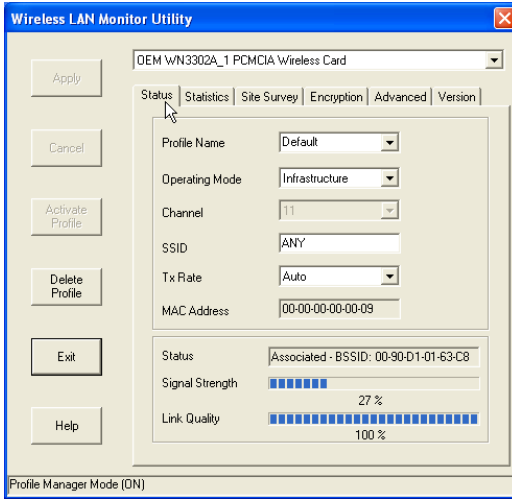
Wireless LAN Monitor Utility

Apply

OEM WN3302A_1 PCMCIA Wireless Card

Status | Statistics | Site Survey | Encryption | Advanced | Version

Cancel

Profile Name Default

Operating Mode Infrastructure

Activate Profile

Channel 11

SSID ANY

Delete Profile

Tx Rate Auto

MAC Address 00-00-00-00-00-09

Exit

Status Associated - BSSID: 00-90-D1-01-63-C8

Signal Strength

27 %

Help

Link Quality

100 %

Profile Manager Mode (ON)